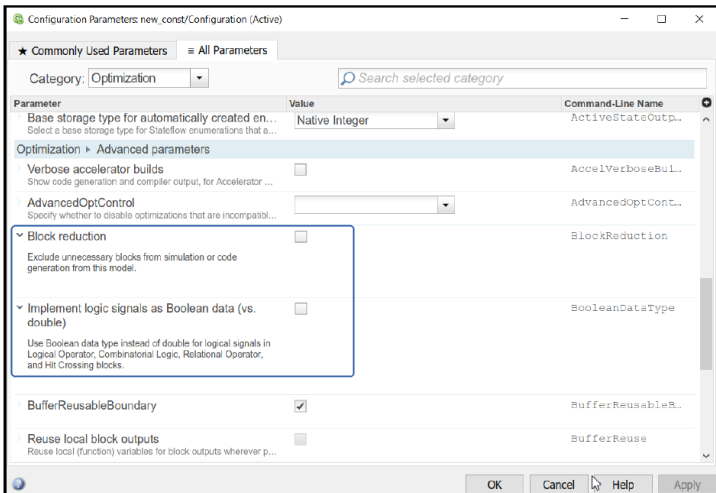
Configuration Parameters: new_const/Configuration (Active)

★ Commonly Used Parameters | ≡ All Parameters

Category: Optimization

Search selected category

| Parameter | Value | Command-Line Name |
|---|---|---|
| Base storage type for automatically created en... Select a base storage type for Stateflow enumerations that a... | Native Integer | ActiveStateOutp... |
| Optimization ▸ Advanced parameters | | |
| Verbose accelerator builds Show code generation and compiler output, for Accelerator ... | ☐ | AccelVerboseBui... |
| AdvancedOptControl Specify whether to disable optimizations that are incompatibl... | | AdvancedOptCont... |
| Block reduction Exclude unnecessary blocks from simulation or code generation from this model. | ☐ | BlockReduction |
| Implement logic signals as Boolean data (vs. double) Use Boolean data type instead of double for logical signals in Logical Operator, Combinatorial Logic, Relational Operator, and Hit Crossing blocks. | ☐ | BooleanDataType |
| BufferReusableBoundary | ☑ | BufferReusableB... |
| Reuse local block outputs Reuse local (function) variables for block outputs wherever p... | ☐ | BufferReuse |

OK | Cancel | Help | Apply